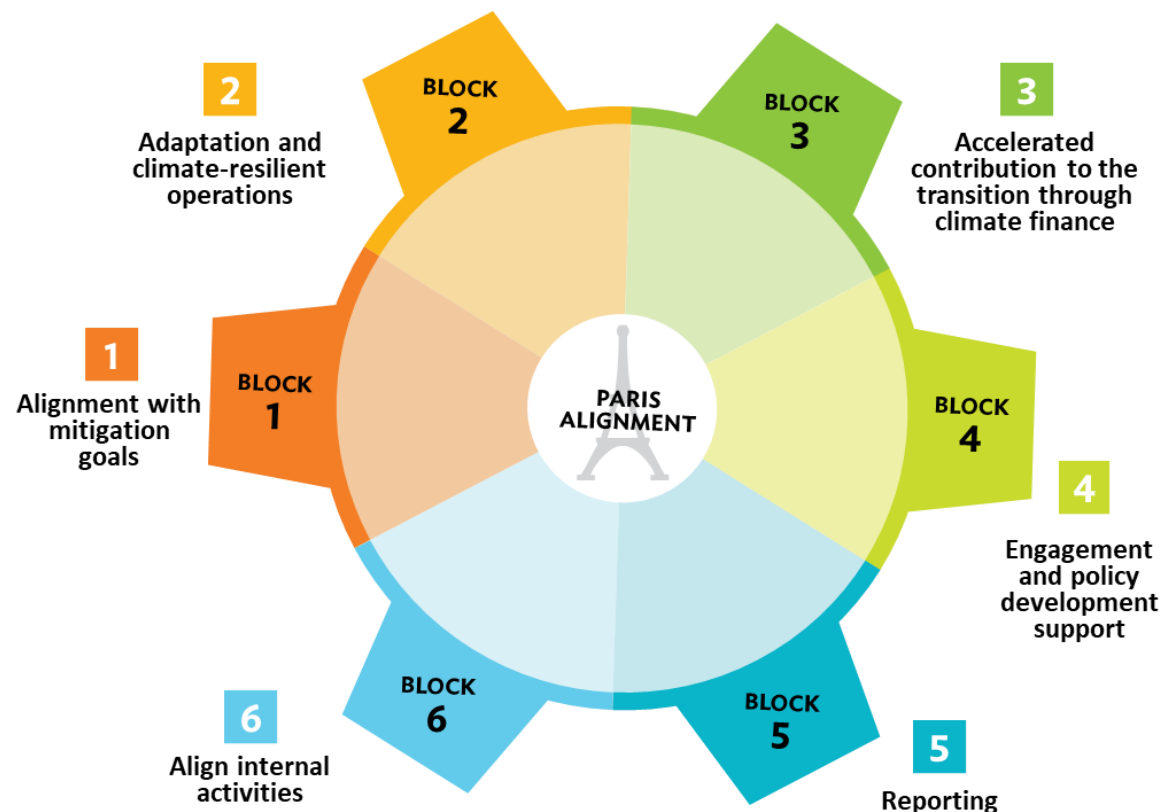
2

Adaptation and climate-resilient operations

BLOCK
2

BLOCK
3

3

Accelerated contribution to the transition through climate finance

1

Alignment with mitigation goals

BLOCK
1

PARIS
ALIGNMENT

BLOCK
4

4

Engagement and policy development support

BLOCK
6

6

Align internal activities

BLOCK
5

5

Reporting